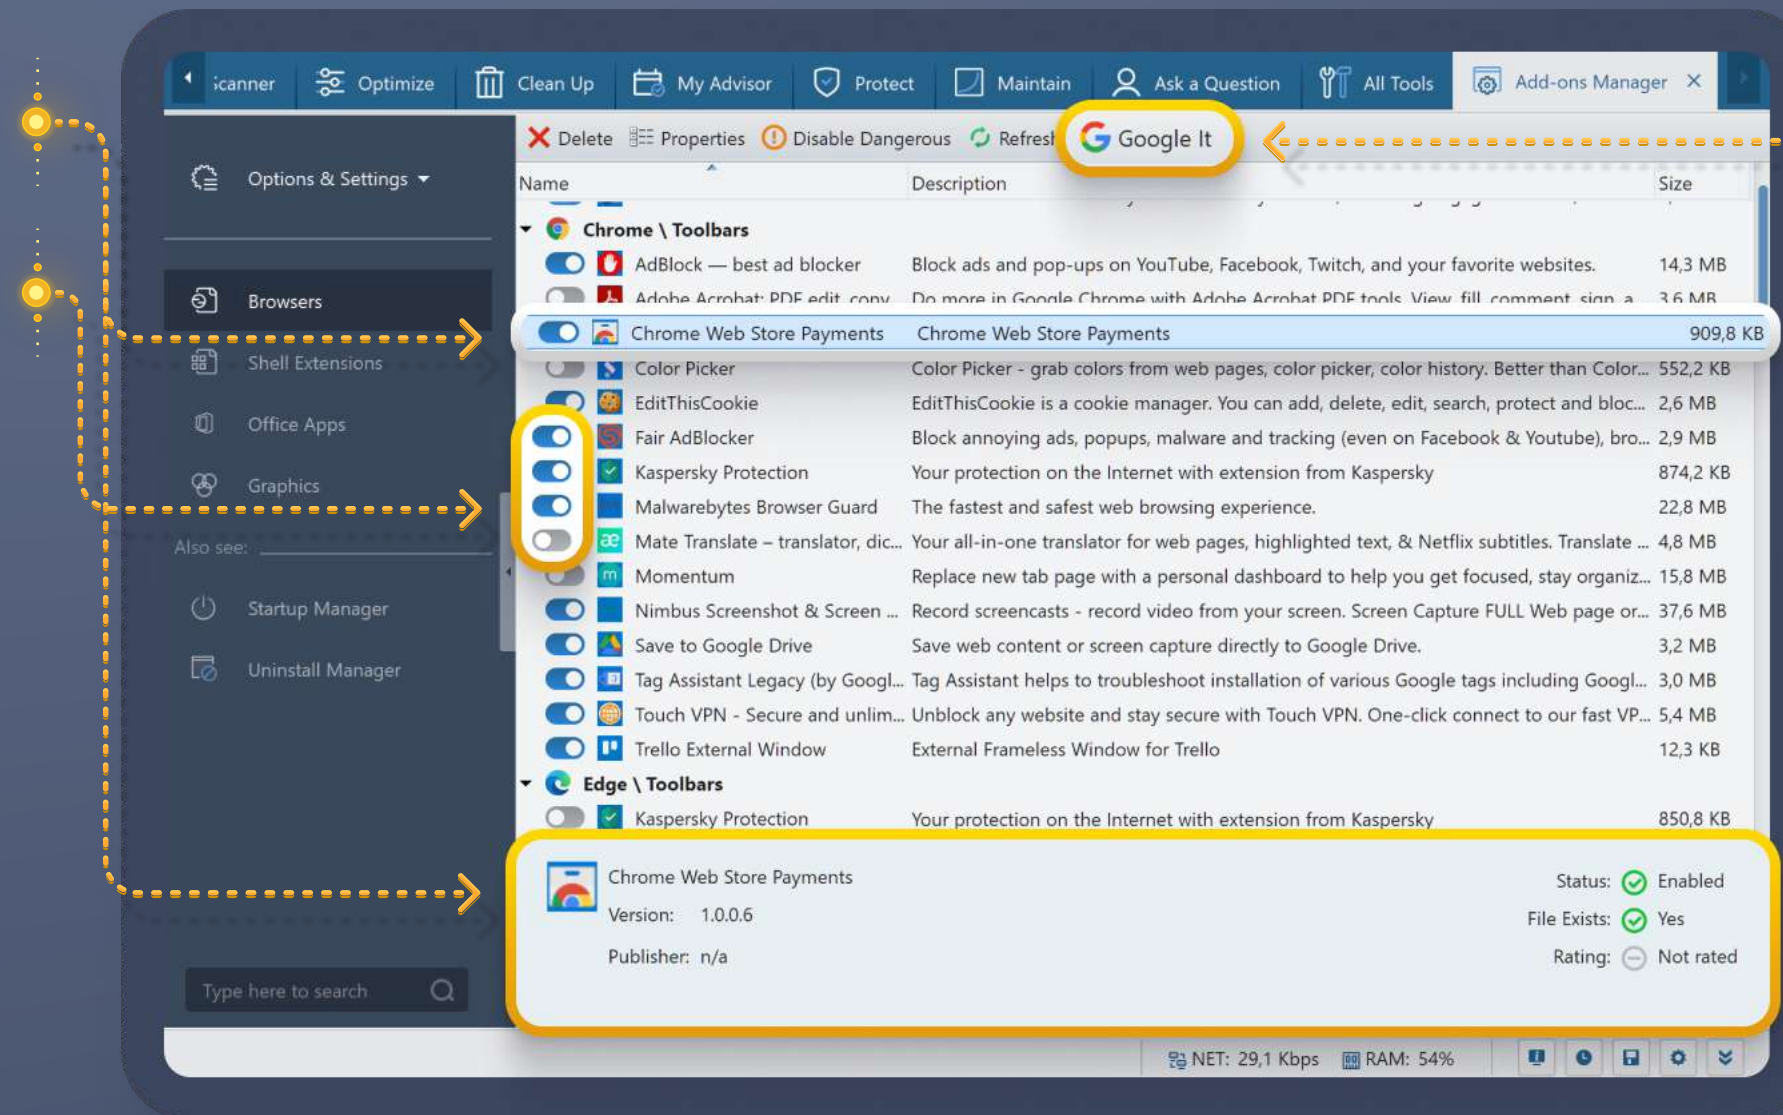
Scanner Optimize Clean Up My Advisor Protect Maintain Ask a Question All Tools Add-ons Manager ×

Options & Settings

Browsers
Shell Extensions
Office Apps
Graphics

Also see:
Startup Manager
Uninstall Manager

Type here to search

Delete Properties Disable Dangerous Refresh Google It

| Name | Description | Size |
|---|---|---|
| Chrome \ Toolbars | | |
| AdBlock — best ad blocker | Block ads and pop-ups on YouTube, Facebook, Twitch, and your favorite websites. | 14,3 MB |
| Adobe Acrobat: PDF edit, conv | Do more in Google Chrome with Adobe Acrobat PDF tools. View, fill, comment, sign, a... | 3,6 MB |
| Chrome Web Store Payments | Chrome Web Store Payments | 909,8 KB |
| Color Picker | Color Picker - grab colors from web pages, color picker, color history. Better than Color... | 552,2 KB |
| EditThisCookie | EditThisCookie is a cookie manager. You can add, delete, edit, search, protect and bloc... | 2,6 MB |
| Fair AdBlocker | Block annoying ads, popups, malware and tracking (even on Facebook & Youtube), bro... | 2,9 MB |
| Kaspersky Protection | Your protection on the Internet with extension from Kaspersky | 874,2 KB |
| Malwarebytes Browser Guard | The fastest and safest web browsing experience. | 22,8 MB |
| Mate Translate – translator, dic... | Your all-in-one translator for web pages, highlighted text, & Netflix subtitles. Translate ... | 4,8 MB |
| Momentum | Replace new tab page with a personal dashboard to help you get focused, stay organiz... | 15,8 MB |
| Nimbus Screenshot & Screen ... | Record screencasts - record video from your screen. Screen Capture FULL Web page or... | 37,6 MB |
| Save to Google Drive | Save web content or screen capture directly to Google Drive. | 3,2 MB |
| Tag Assistant Legacy (by Googl... | Tag Assistant helps to troubleshoot installation of various Google tags including Googl... | 3,0 MB |
| Touch VPN - Secure and unlim... | Unblock any website and stay secure with Touch VPN. One-click connect to our fast VP... | 5,4 MB |
| Trello External Window | External Frameless Window for Trello | 12,3 KB |
| Edge \ Toolbars | | |
| Kaspersky Protection | Your protection on the Internet with extension from Kaspersky | 850,8 KB |

Chrome Web Store Payments
Version: 1.0.0.6
Publisher: n/a

Status: Enabled
File Exists: Yes
Rating: Not rated

NET: 29,1 Kbps RAM: 54%